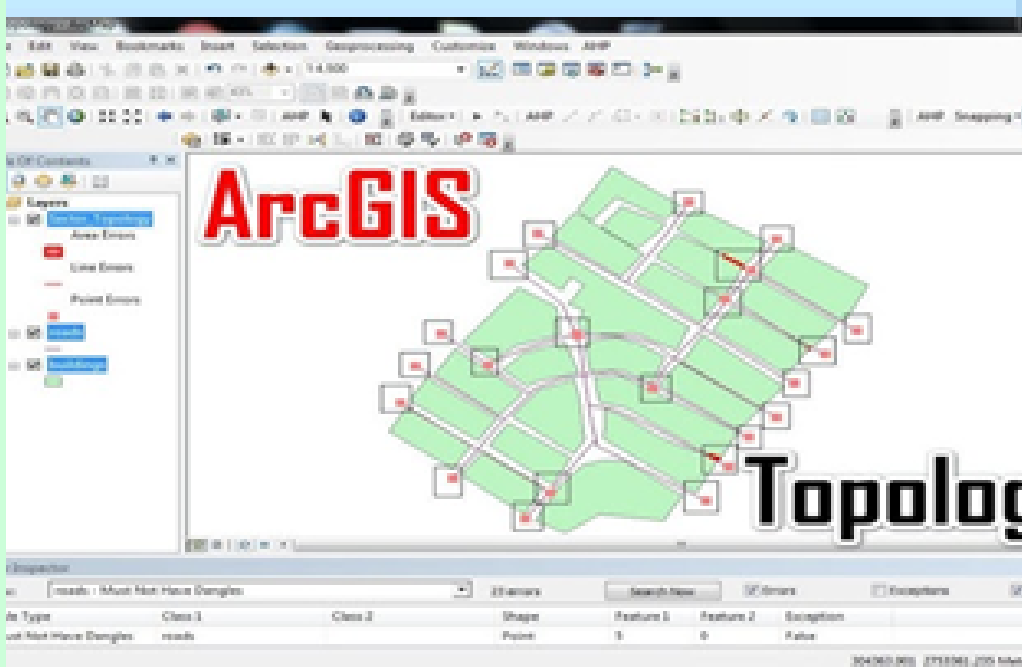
e Edit View Bookmarks Insert Selection Geoprocessing Customize Windows AHP

1:4,500

Editor

AHP Snapping

e Of Contents

Layers

Sector_Topology

Area Errors

Line Errors

Point Errors

roads

buildings

ArcGIS

Topolog

Inspector

roads - Must Not Have Dangles

23 errors

Search Now

Errors

Exceptions

| le Type | Class 1 | Class 2 | Shape | Feature 1 | Feature 2 | Exception |
|---|---|---|---|---|---|---|
| ust Not Have Dangles | roads | | Point | 5 | 0 | False |

304363.900 2793346.235 Met